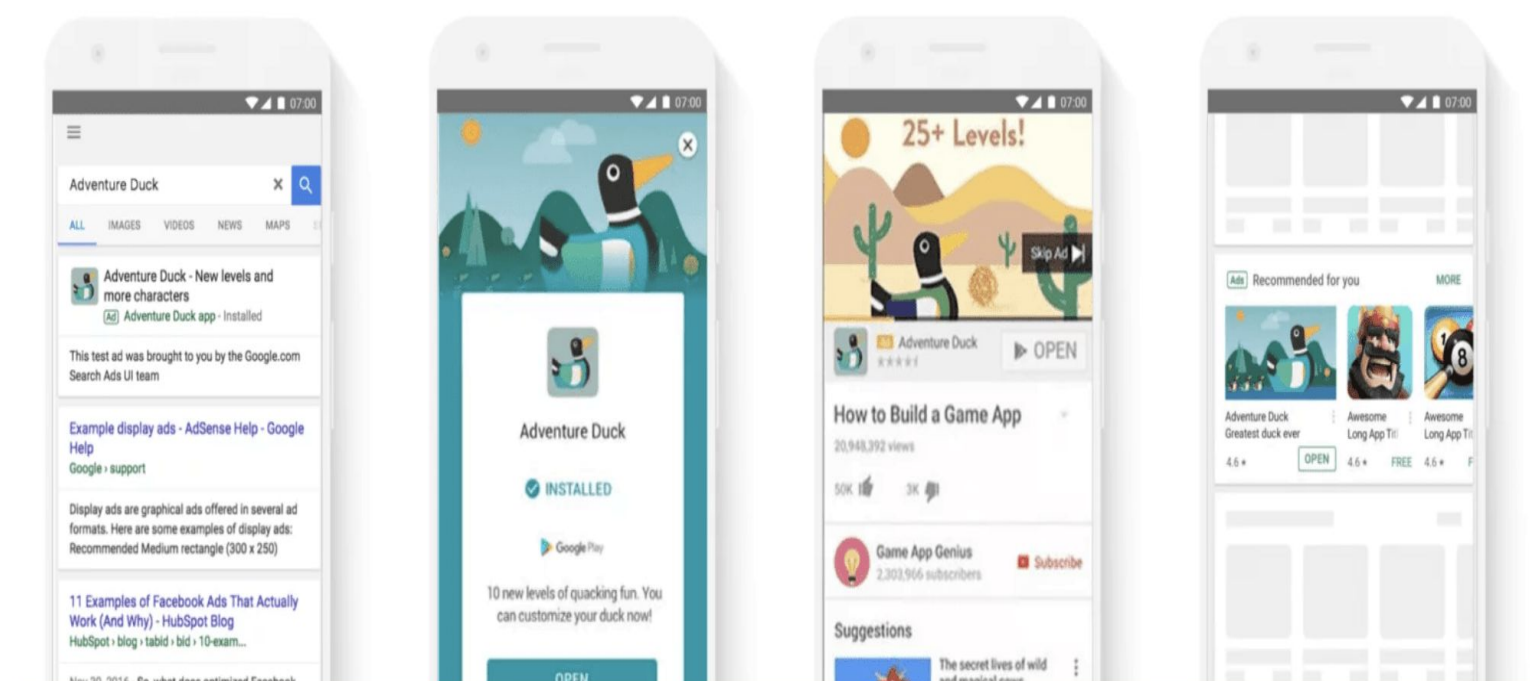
07:00

Adventure Duck

ALL IMAGES VIDEOS NEWS MAPS

Adventure Duck - New levels and more characters
Ad Adventure Duck app · Installed

This test ad was brought to you by the Google.com Search Ads UI team

Example display ads - AdSense Help - Google Help
Google › support

Display ads are graphical ads offered in several ad formats. Here are some examples of display ads: Recommended Medium rectangle (300 x 250)

11 Examples of Facebook Ads That Actually Work (And Why) - HubSpot Blog
HubSpot › blog › tabid › bid › 10-exam...

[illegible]

07:00

Adventure Duck

INSTALLED

Google Play

10 new levels of quacking fun. You can customize your duck now!

OPEN

07:00

25+ Levels!

Skip Ad

Adventure Duck

OPEN

How to Build a Game App

20,948,392 views

50K 3K

Game App Genius
2,303,966 subscribers

Subscribe

Suggestions

The secret lives of wild and magical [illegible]

07:00

Ads Recommended for you

MORE

Adventure Duck
Greatest duck ever
4.6 ★
OPEN

Awesome
Long App Ti
4.6 ★
FREE

Awesome
Long App Ti
4.6 ★
F